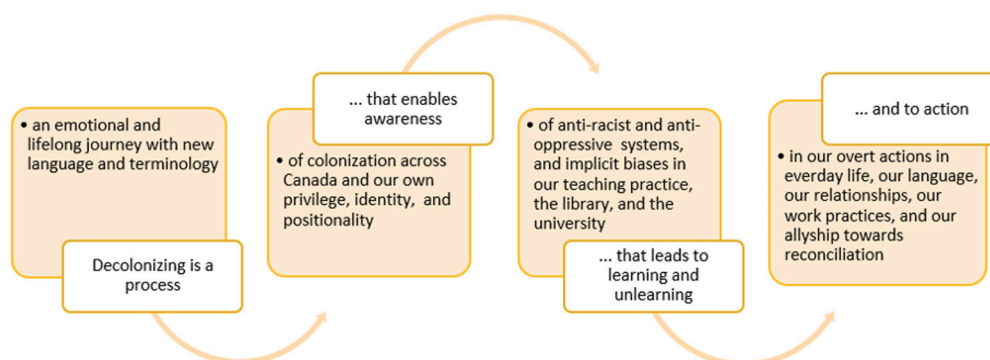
• an emotional and lifelong journey with new language and terminology

Decolonizing is a process

... that enables awareness

• of colonization across Canada and our own privilege, identity, and positionality

• of anti-racist and anti-oppressive systems, and implicit biases in our teaching practice, the library, and the university

... that leads to learning and unlearning

... and to action

• in our overt actions in everday life, our language, our relationships, our work practices, and our allyship towards reconciliation